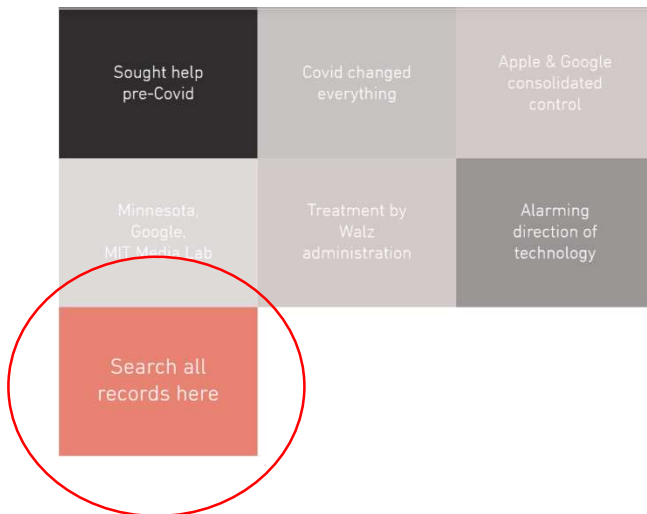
Sought help pre-Covid

Covid changed everything

Apple & Google consolidated control

Minnesota, Google, MIT Media Lab

Treatment by Walz administration

Alarming direction of technology

Search all records here